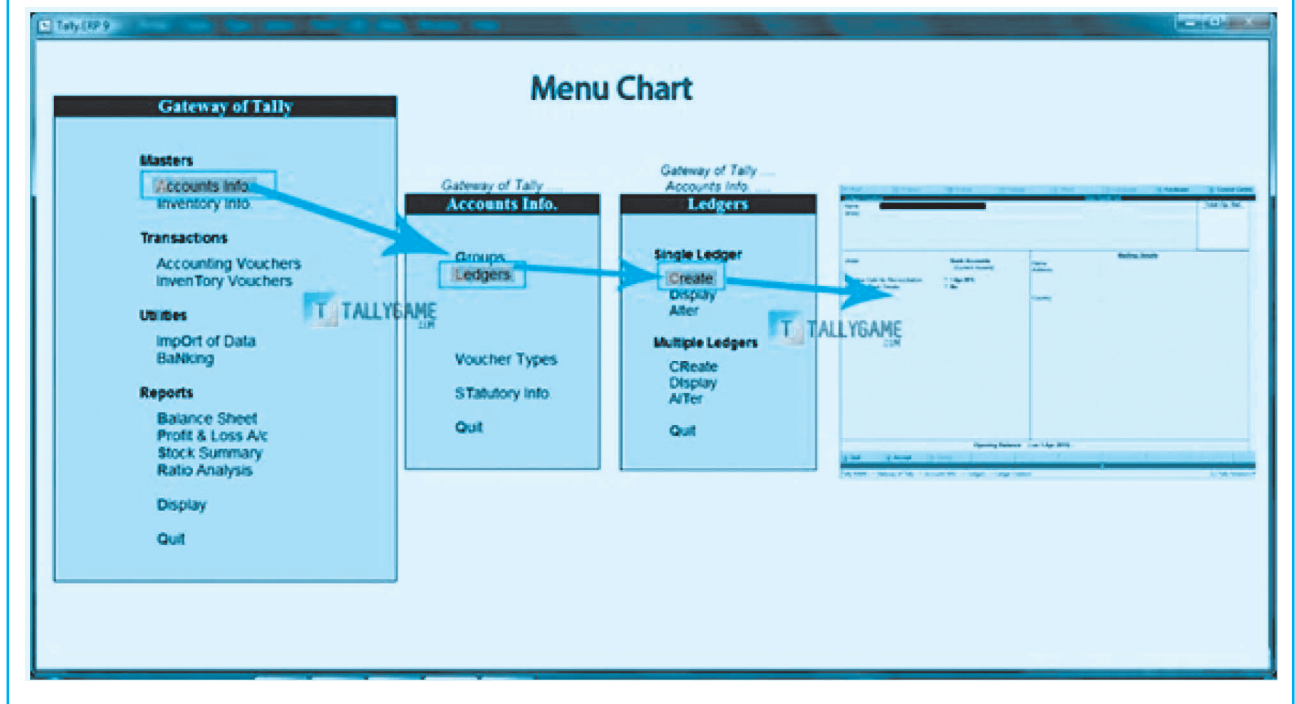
Tally.ERP 9

Menu Chart

Gateway of Tally

Masters
Accounts Info.
Inventory Info.

Transactions
Accounting Vouchers
InvenTory Vouchers

Utilites
ImpOrt of Data
BaNking

Reports
Balance Sheet
Profit & Loss A/c
Stock Summary
Ratio Analysis

Display

Quit

Gateway of Tally ....
Accounts Info.

Groups
Ledgers

Voucher Types

STatutory Info

Quit

Gateway of Tally ....
Accounts Info. ....
Ledgers

Single Ledger
Create
Display
Alter

Multiple Ledgers
CReate
Display
AlTer

Quit

TALLYGAME .COM

TALLYGAME .COM

Opening Balance